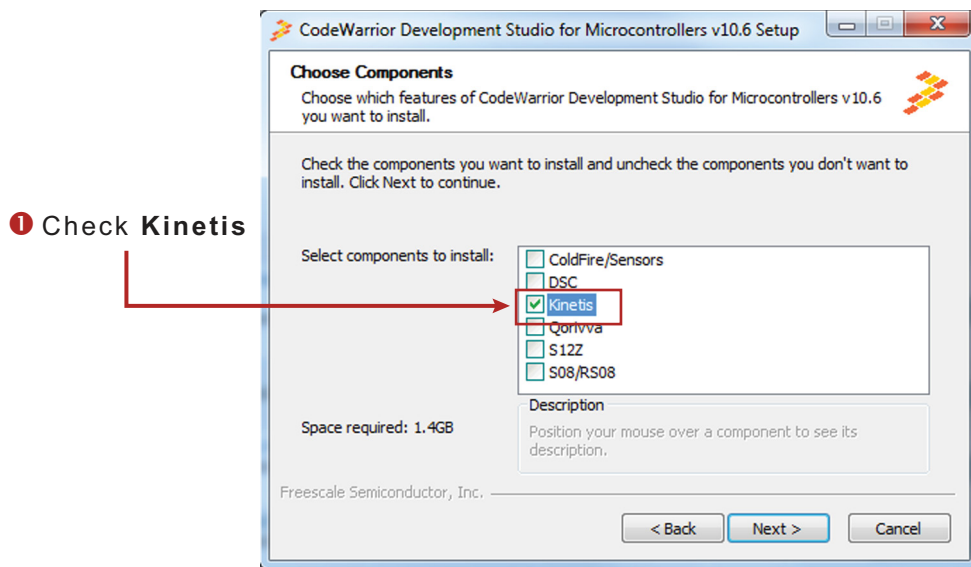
❶ Check **Kinetis**

CodeWarrior Development Studio for Microcontrollers v10.6 Setup

**Choose Components**

Choose which features of CodeWarrior Development Studio for Microcontrollers v10.6 you want to install.

Check the components you want to install and uncheck the components you don't want to install. Click Next to continue.

Select components to install:

ColdFire/Sensors
DSC
Kinetis
Qorivva
S12Z
S08/RS08

Space required: 1.4GB

Description

Position your mouse over a component to see its description.

Freescale Semiconductor, Inc.

< Back   Next >   Cancel